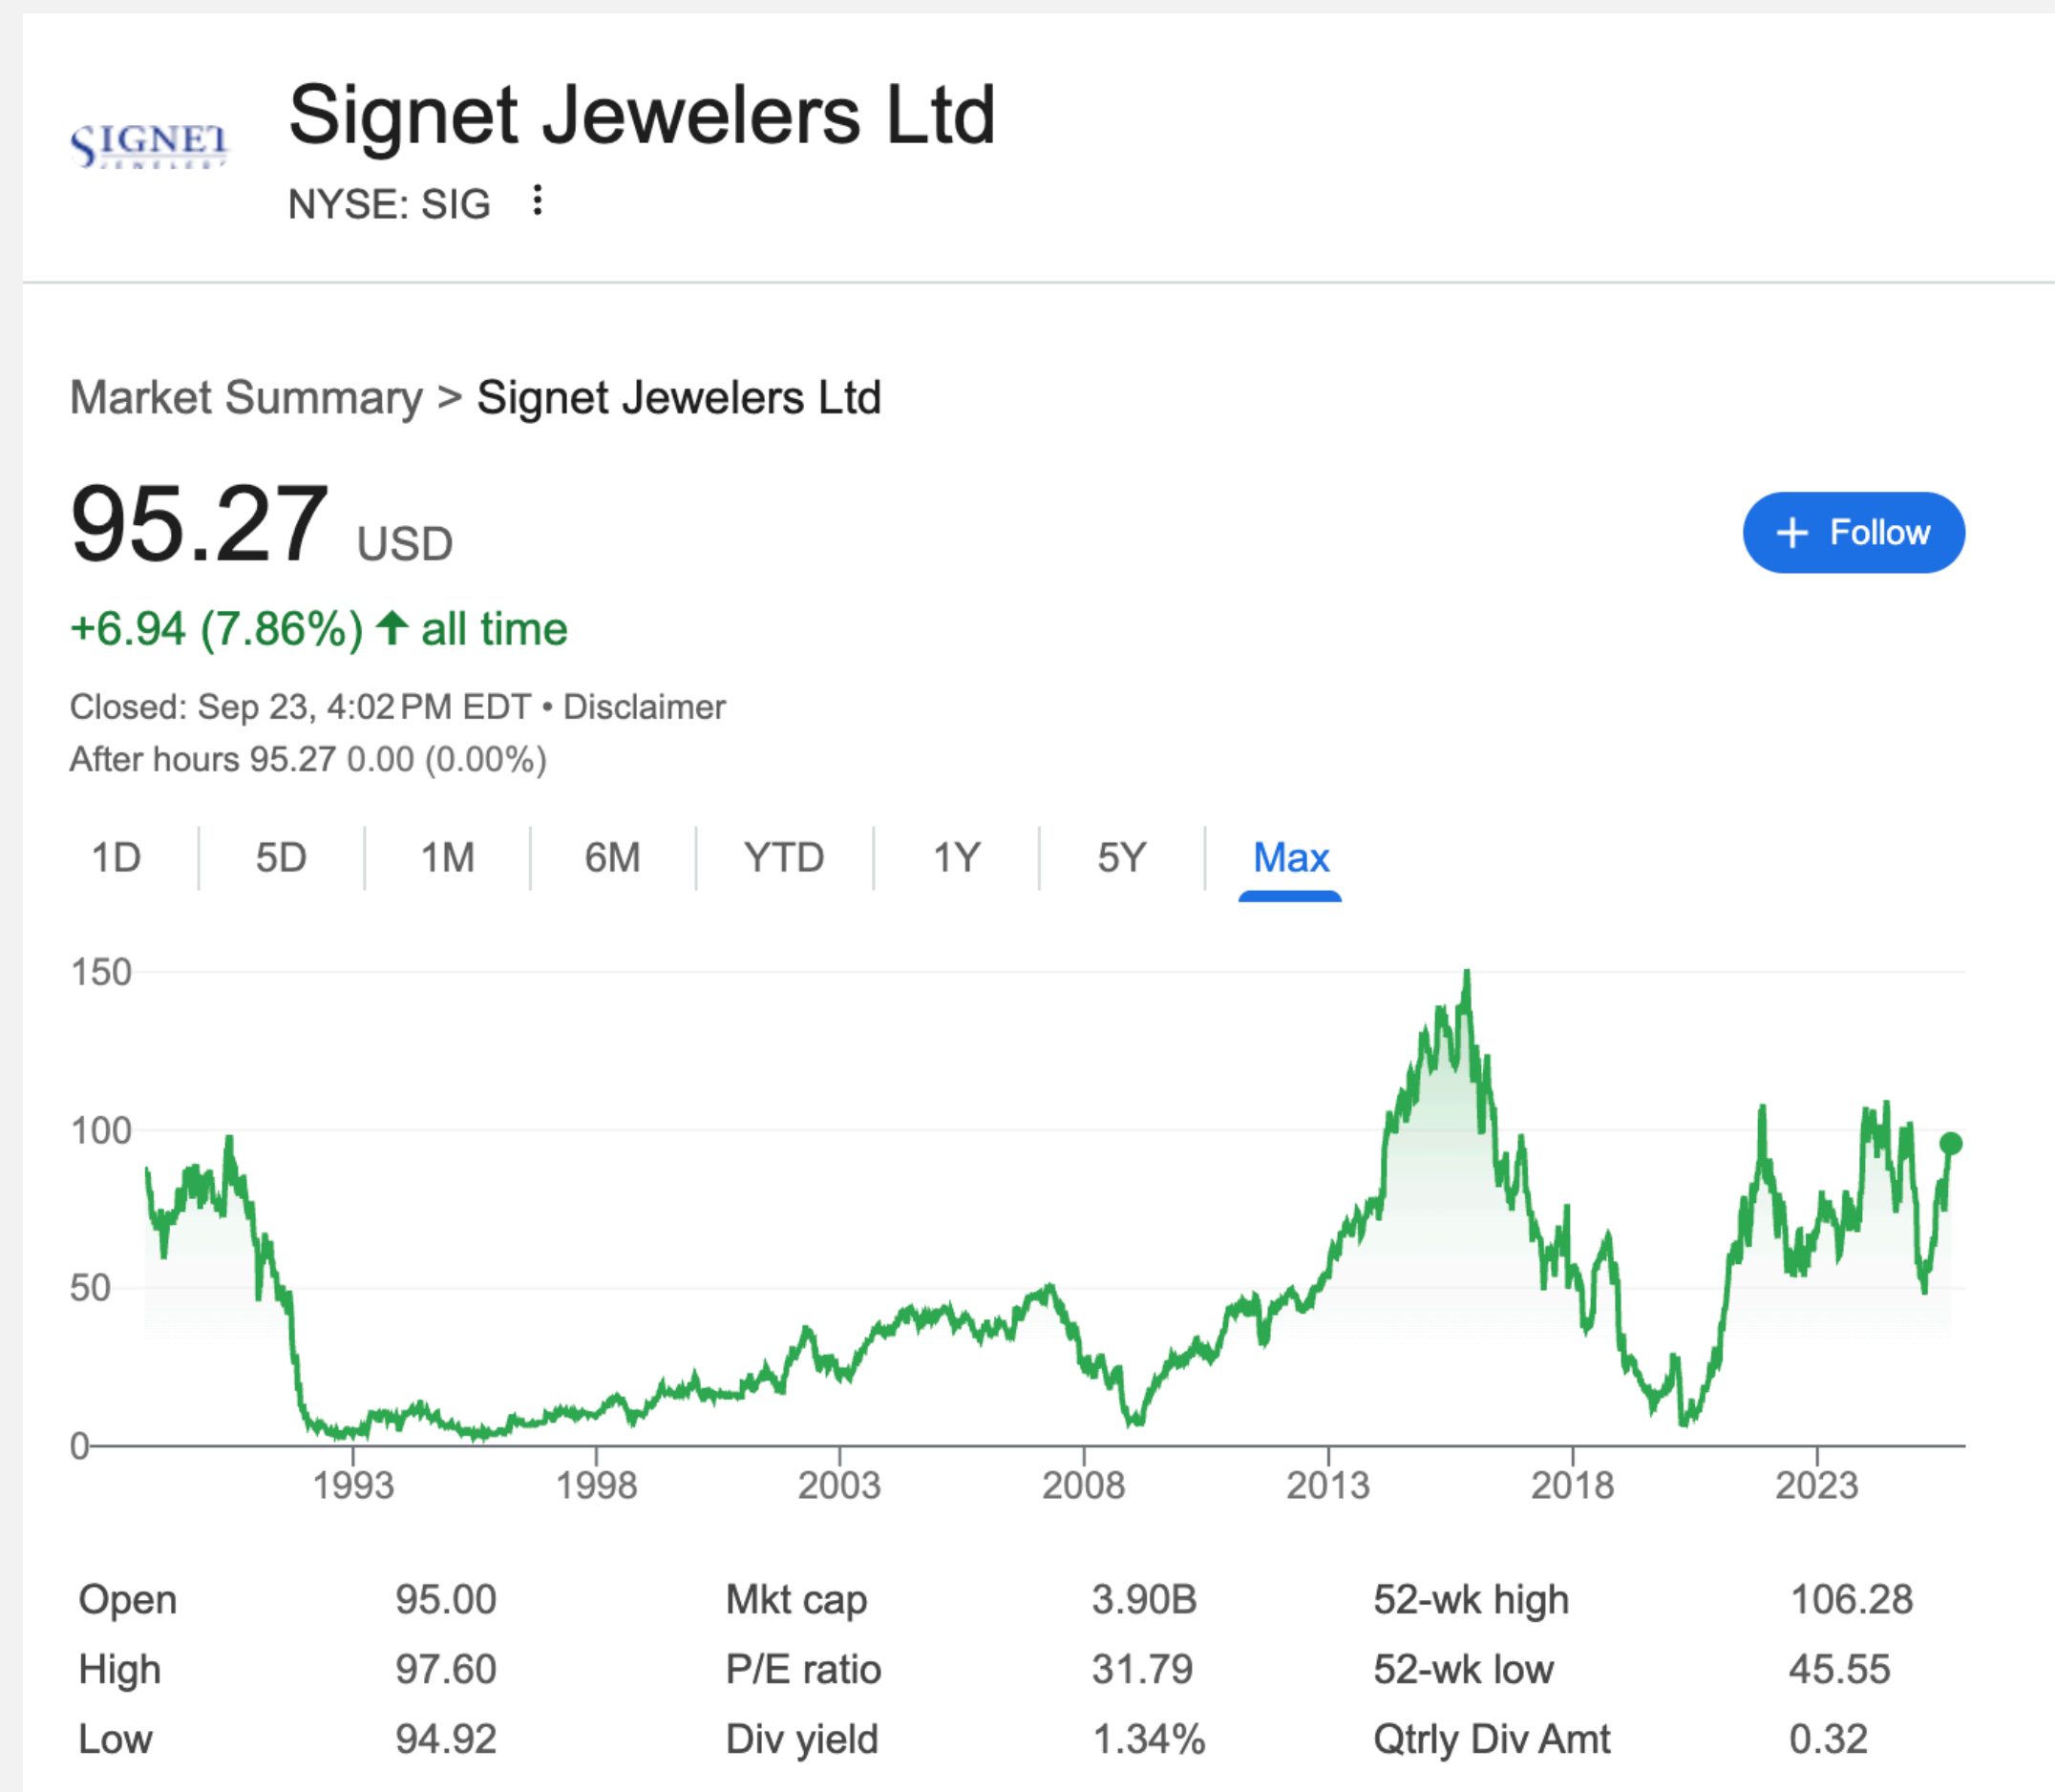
SIGNET JEWELERS

Signet Jewelers Ltd
NYSE: SIG

Market Summary > Signet Jewelers Ltd

95.27 USD

+ Follow

+6.94 (7.86%) ↑ all time

Closed: Sep 23, 4:02 PM EDT • Disclaimer
After hours 95.27 0.00 (0.00%)

1D | 5D | 1M | 6M | YTD | 1Y | 5Y | Max

150
100
50
0
1993 1998 2003 2008 2013 2018 2023

| Open | 95.00 | Mkt cap | 3.90B | 52-wk high | 106.28 |
|---|---|---|---|---|---|
| High | 97.60 | P/E ratio | 31.79 | 52-wk low | 45.55 |
| Low | 94.92 | Div yield | 1.34% | Qtrly Div Amt | 0.32 |